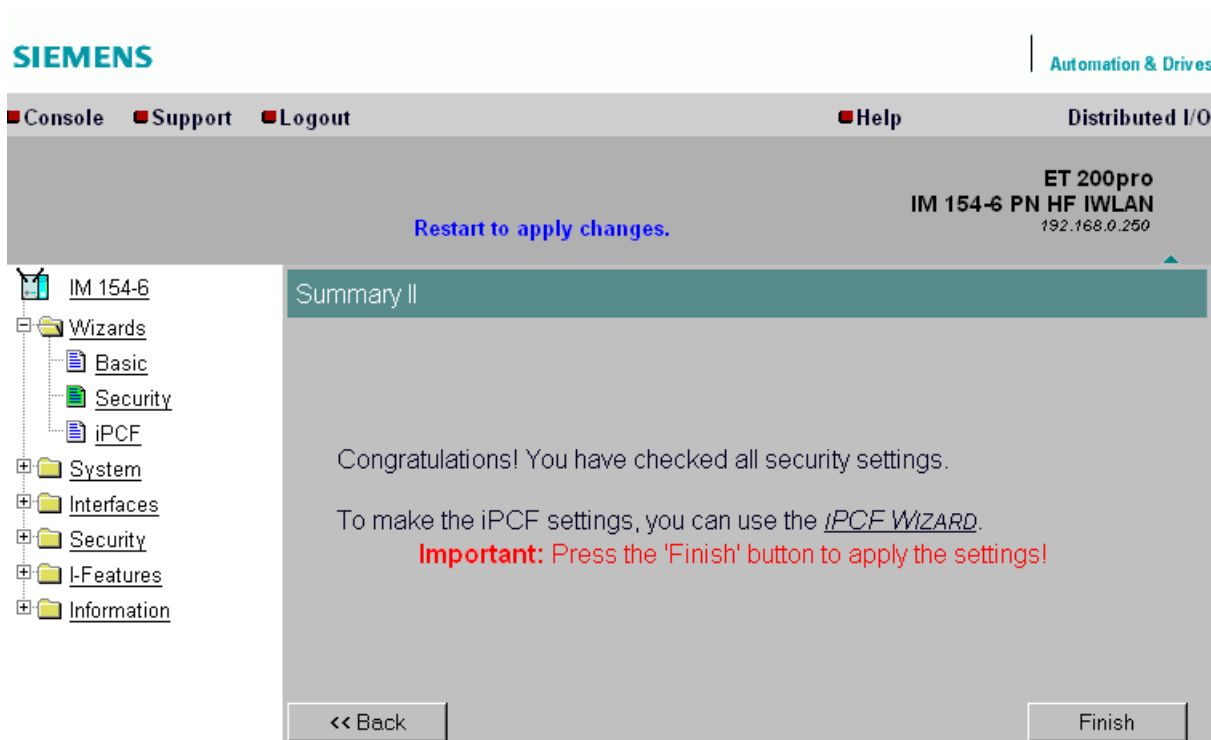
SIEMENS

Automation & Drives

Console Support Logout Help Distributed I/O

ET 200pro
IM 154-6 PN HF IWLAN
192.168.0.250

Restart to apply changes.

IM 154-6
Wizards
Basic
Security
iPCF
System
Interfaces
Security
I-Features
Information

Summary II

Congratulations! You have checked all security settings.

To make the iPCF settings, you can use the IPCF WIZARD.
Important: Press the 'Finish' button to apply the settings!

<< Back

Finish